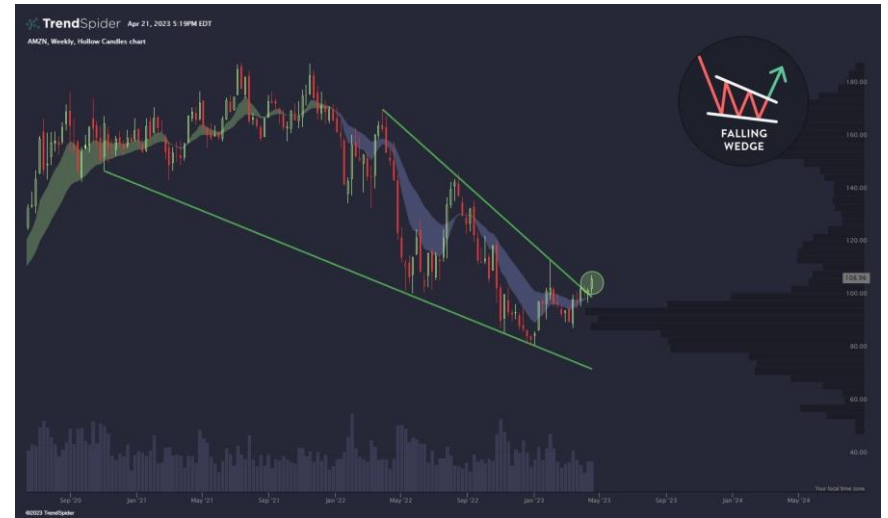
TrendSpider Apr 21, 2023 5:19PM EDT

AMZN, Weekly, Hollow Candles chart

FALLING WEDGE

180.00
160.00
140.00
120.00
106.96
100.00
80.00
60.00
40.00

Sep '20
Jan '21
May '21
Sep '21
Jan '22
May '22
Sep '22
Jan '23
May '23
Sep '23
Jan '24
May '24

Your local time zone

©2023 TrendSpider